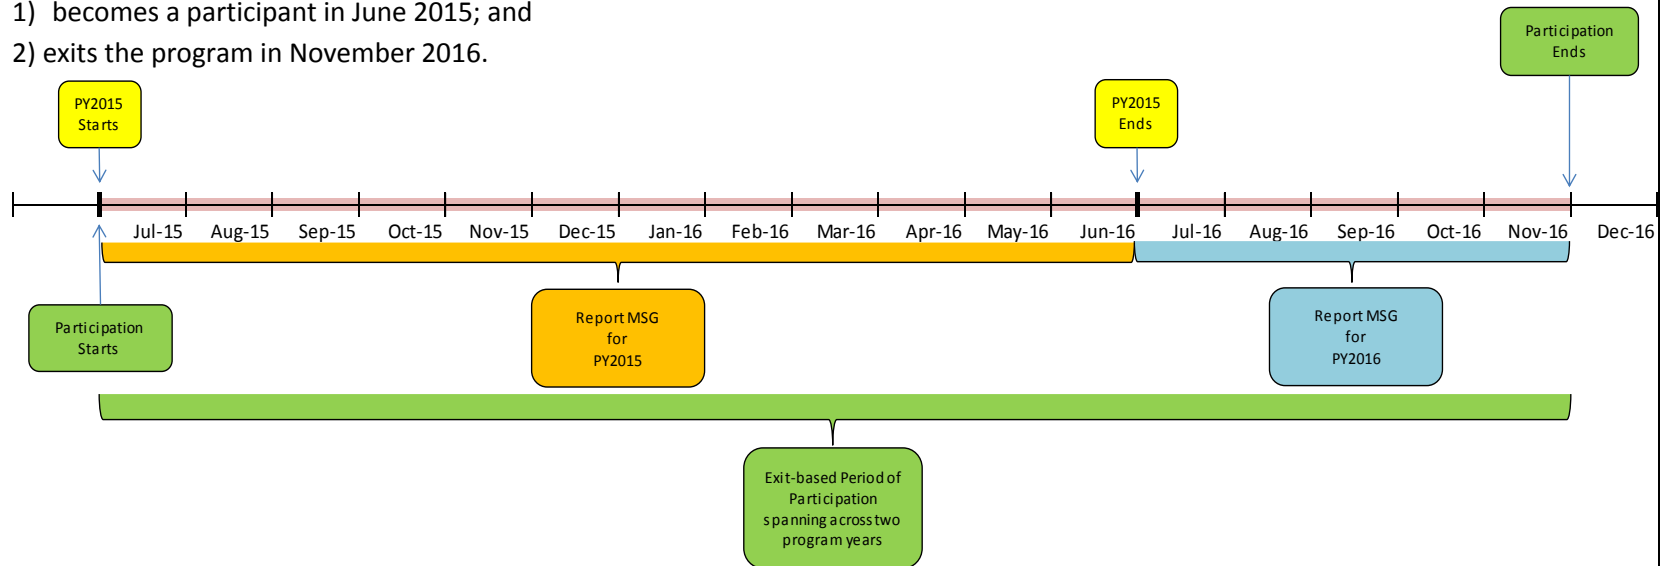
1) becomes a participant in June 2015; and

2) exits the program in November 2016.

Participation Ends

PY2015 Starts

PY2015 Ends

Jul-15 Aug-15 Sep-15 Oct-15 Nov-15 Dec-15 Jan-16 Feb-16 Mar-16 Apr-16 May-16 Jun-16 Jul-16 Aug-16 Sep-16 Oct-16 Nov-16 Dec-16

Participation Starts

Report MSG for PY2015

Report MSG for PY2016

Exit-based Period of Participation spanning across two program years